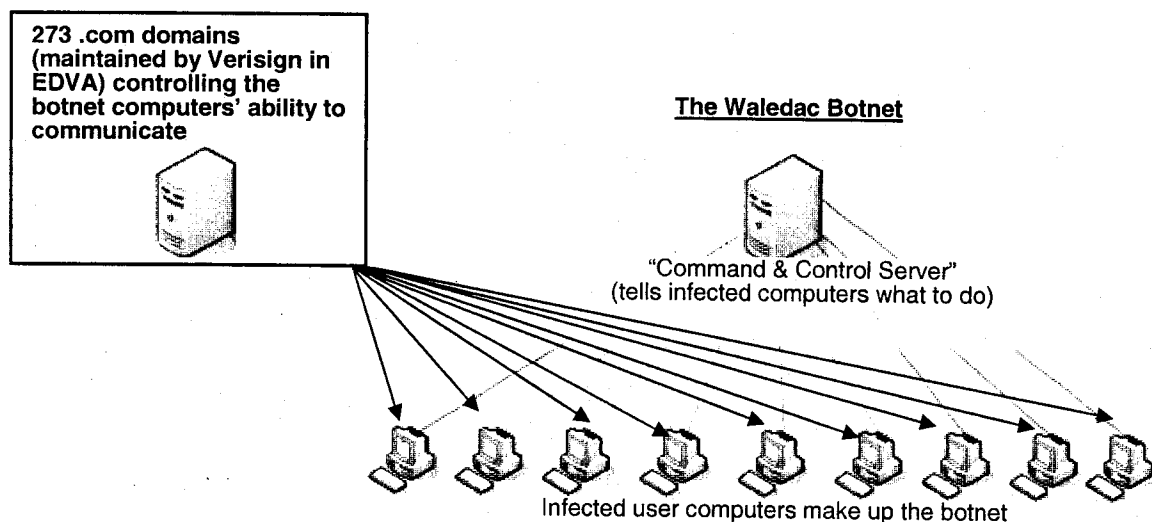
273 .com domains (maintained by Verisign in EDVA) controlling the botnet computers' ability to communicate

The Waledac Botnet

"Command & Control Server" (tells infected computers what to do)

Infected user computers make up the botnet